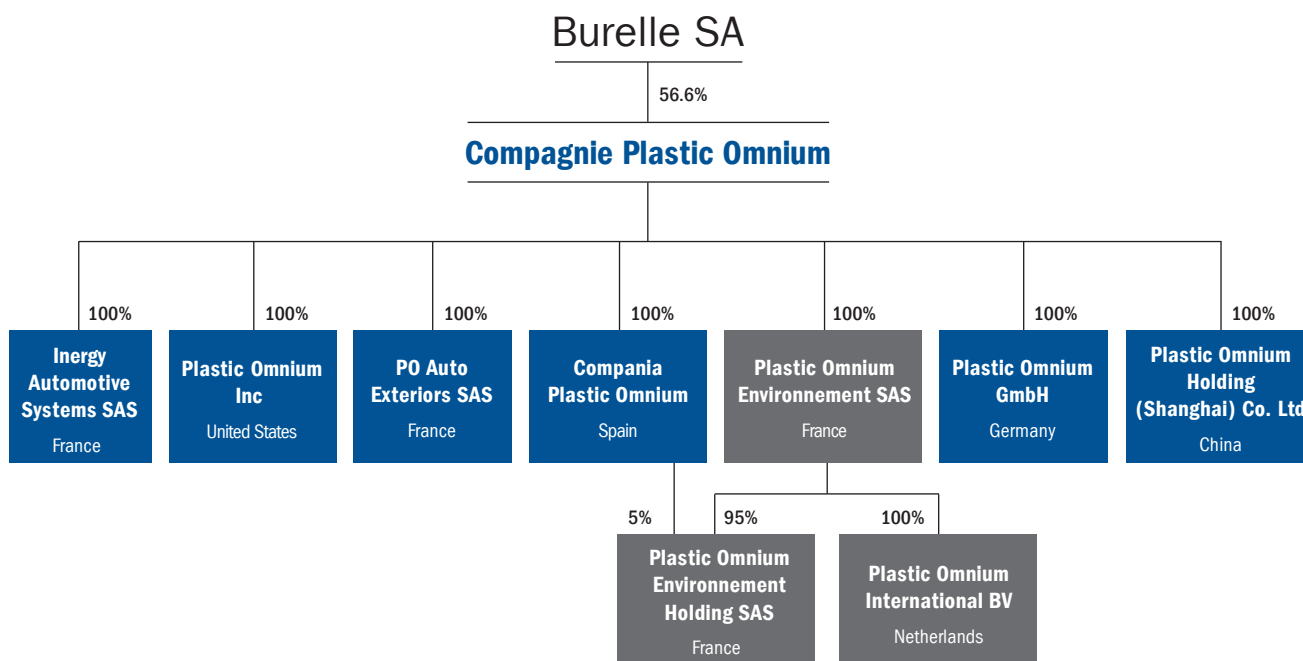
Burelle SA

56.6%

Compagnie Plastic Omnium

100%
Inergy Automotive Systems SAS
France

100%
Plastic Omnium Inc
United States

100%
PO Auto Exteriors SAS
France

100%
Compania Plastic Omnium
Spain

100%
Plastic Omnium Environnement SAS
France

100%
Plastic Omnium GmbH
Germany

100%
Plastic Omnium Holding (Shanghai) Co. Ltd
China

5%
95%
Plastic Omnium Environnement Holding SAS
France

100%
Plastic Omnium International BV
Netherlands